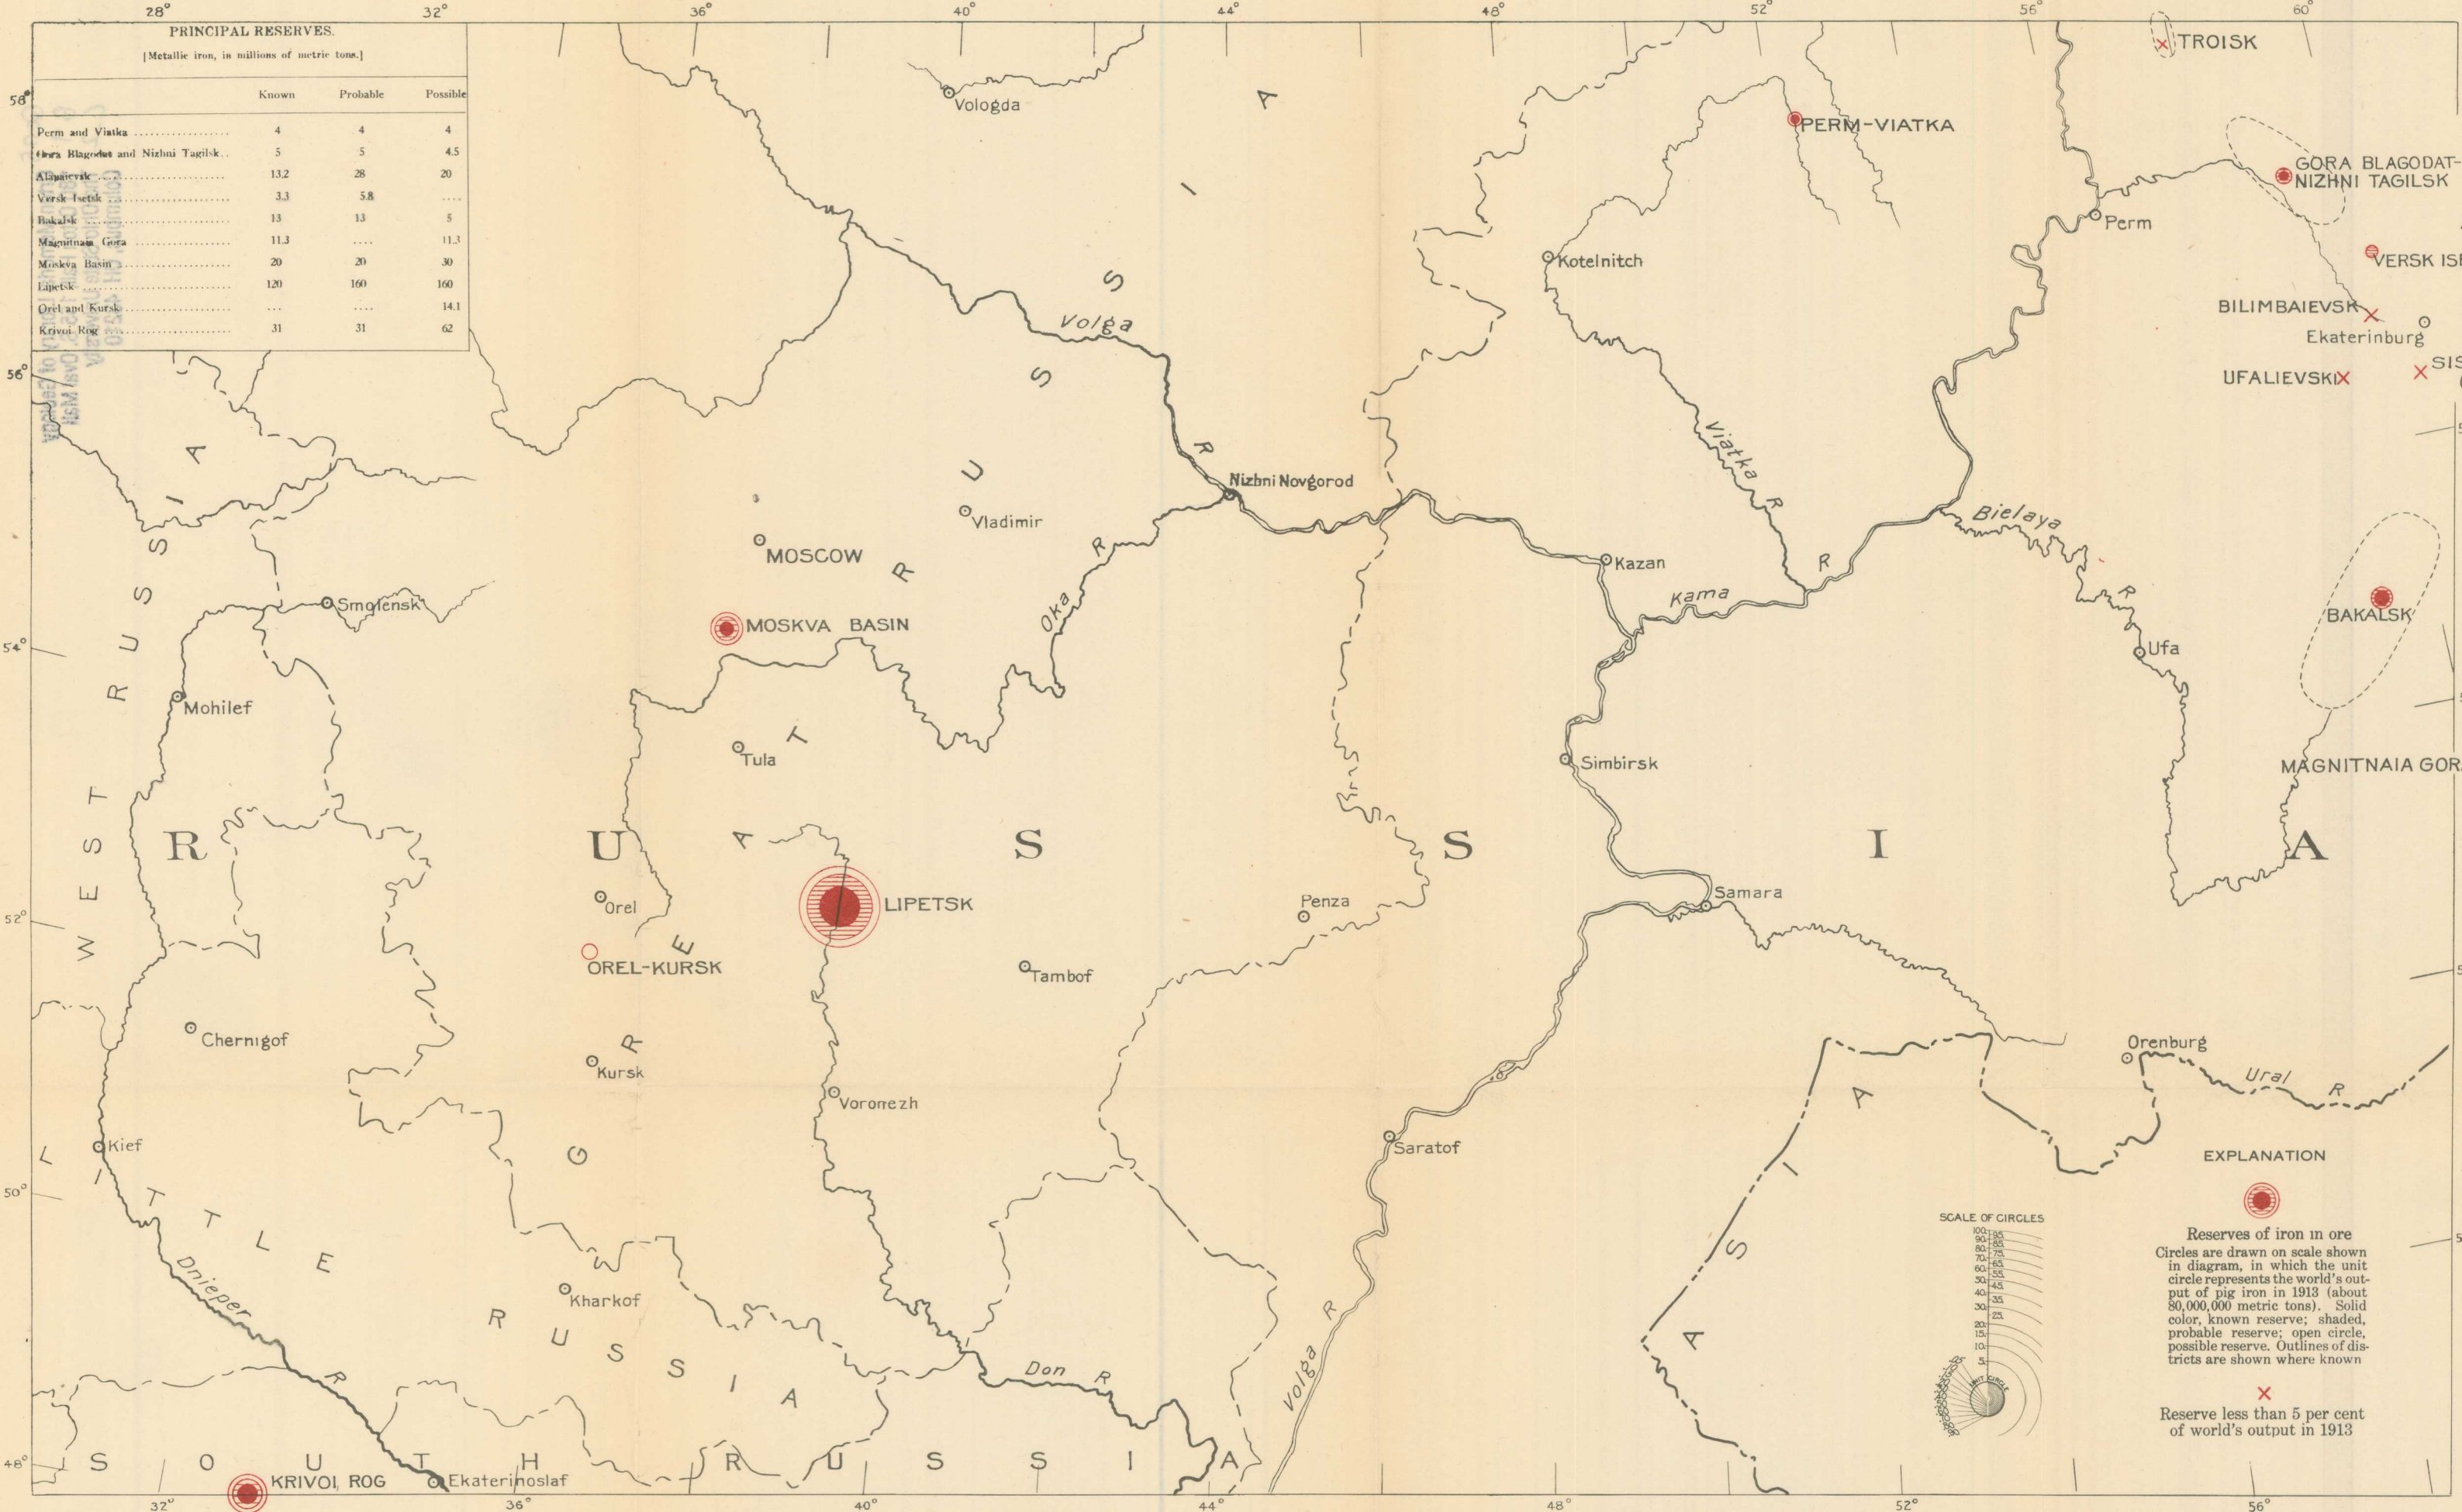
28° 32° 36° 40° 44° 48° 52° 56° 60°

PRINCIPAL RESERVES.
[Metallic iron, in millions of metric tons.]

| | Known | Probable | Possible |
|---|---|---|---|
| Perm and Viatka | 4 | 4 | 4 |
| Gora Blagodat and Nizhni Tagilsk | 5 | 5 | 4.5 |
| Alapaievsk | 13.2 | 28 | 20 |
| Versk Isetsk | 3.3 | 5.8 | .... |
| Bakalsk | 13 | 13 | 5 |
| Magnitnaia Gora | 11.3 | .... | 11.3 |
| Moskva Basin | 20 | 20 | 30 |
| Lipetsk | 120 | 160 | 160 |
| Orel and Kursk | ... | .... | 14.1 |
| Krivoi Rog | 31 | 31 | 62 |

58° 56° 54° 52° 50° 48°

Vologda
TROISK
PERM-VIATKA
GORA BLAGODAT-NIZHNI TAGILSK
Perm
VERSK IS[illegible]
Kotelnitch
BILIMBAIEVSK
Ekaterinburg
UFALIEVSKI
SIS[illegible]
Volga
Nizhni Novgorod
Viatka R
Vladimir
MOSCOW
Bielaya R
Kazan
Kama
R
Oka R
Smolensk
MOSKVA BASIN
BAKALSK
Ufa
Mohilef
Tula
Simbirsk
MAGNITNAIA GOR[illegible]
R U S S I A
GREAT RUSSIA
WEST RUSSIA
Orel
LIPETSK
Samara
Penza
OREL-KURSK
Tambof
Chernigof
Kursk
Orenburg
Ural R
Voronezh
Kief
Saratof
LITTLE RUSSIA
ASIA
Dnieper R
Kharkof
Don R
Volga R
SOUTH RUSSIA
KRIVOI ROG
Ekaterinoslaf

SCALE OF CIRCLES
100 95 90 85 80 75 70 65 60 55 50 45 40 35 30 25 20 15 10 5
UNIT CIRCLE

EXPLANATION

Reserves of iron in ore
Circles are drawn on scale shown in diagram, in which the unit circle represents the world's output of pig iron in 1913 (about 80,000,000 metric tons). Solid color, known reserve; shaded, probable reserve; open circle, possible reserve. Outlines of districts are shown where known

Reserve less than 5 per cent of world's output in 1913